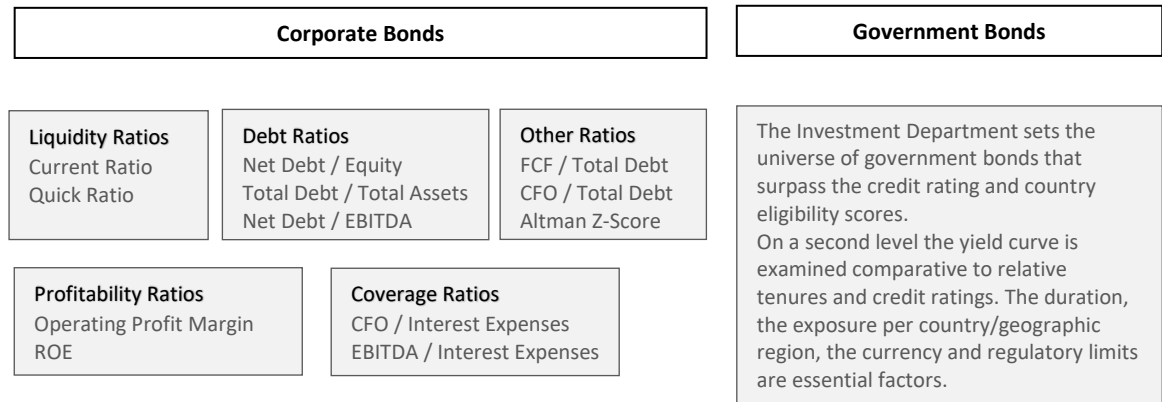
Corporate Bonds

Government Bonds

Liquidity Ratios
Current Ratio
Quick Ratio

Debt Ratios
Net Debt / Equity
Total Debt / Total Assets
Net Debt / EBITDA

Other Ratios
FCF / Total Debt
CFO / Total Debt
Altman Z-Score

Profitability Ratios
Operating Profit Margin
ROE

Coverage Ratios
CFO / Interest Expenses
EBITDA / Interest Expenses

The Investment Department sets the universe of government bonds that surpass the credit rating and country eligibility scores.
On a second level the yield curve is examined comparative to relative tenures and credit ratings. The duration, the exposure per country/geographic region, the currency and regulatory limits are essential factors.